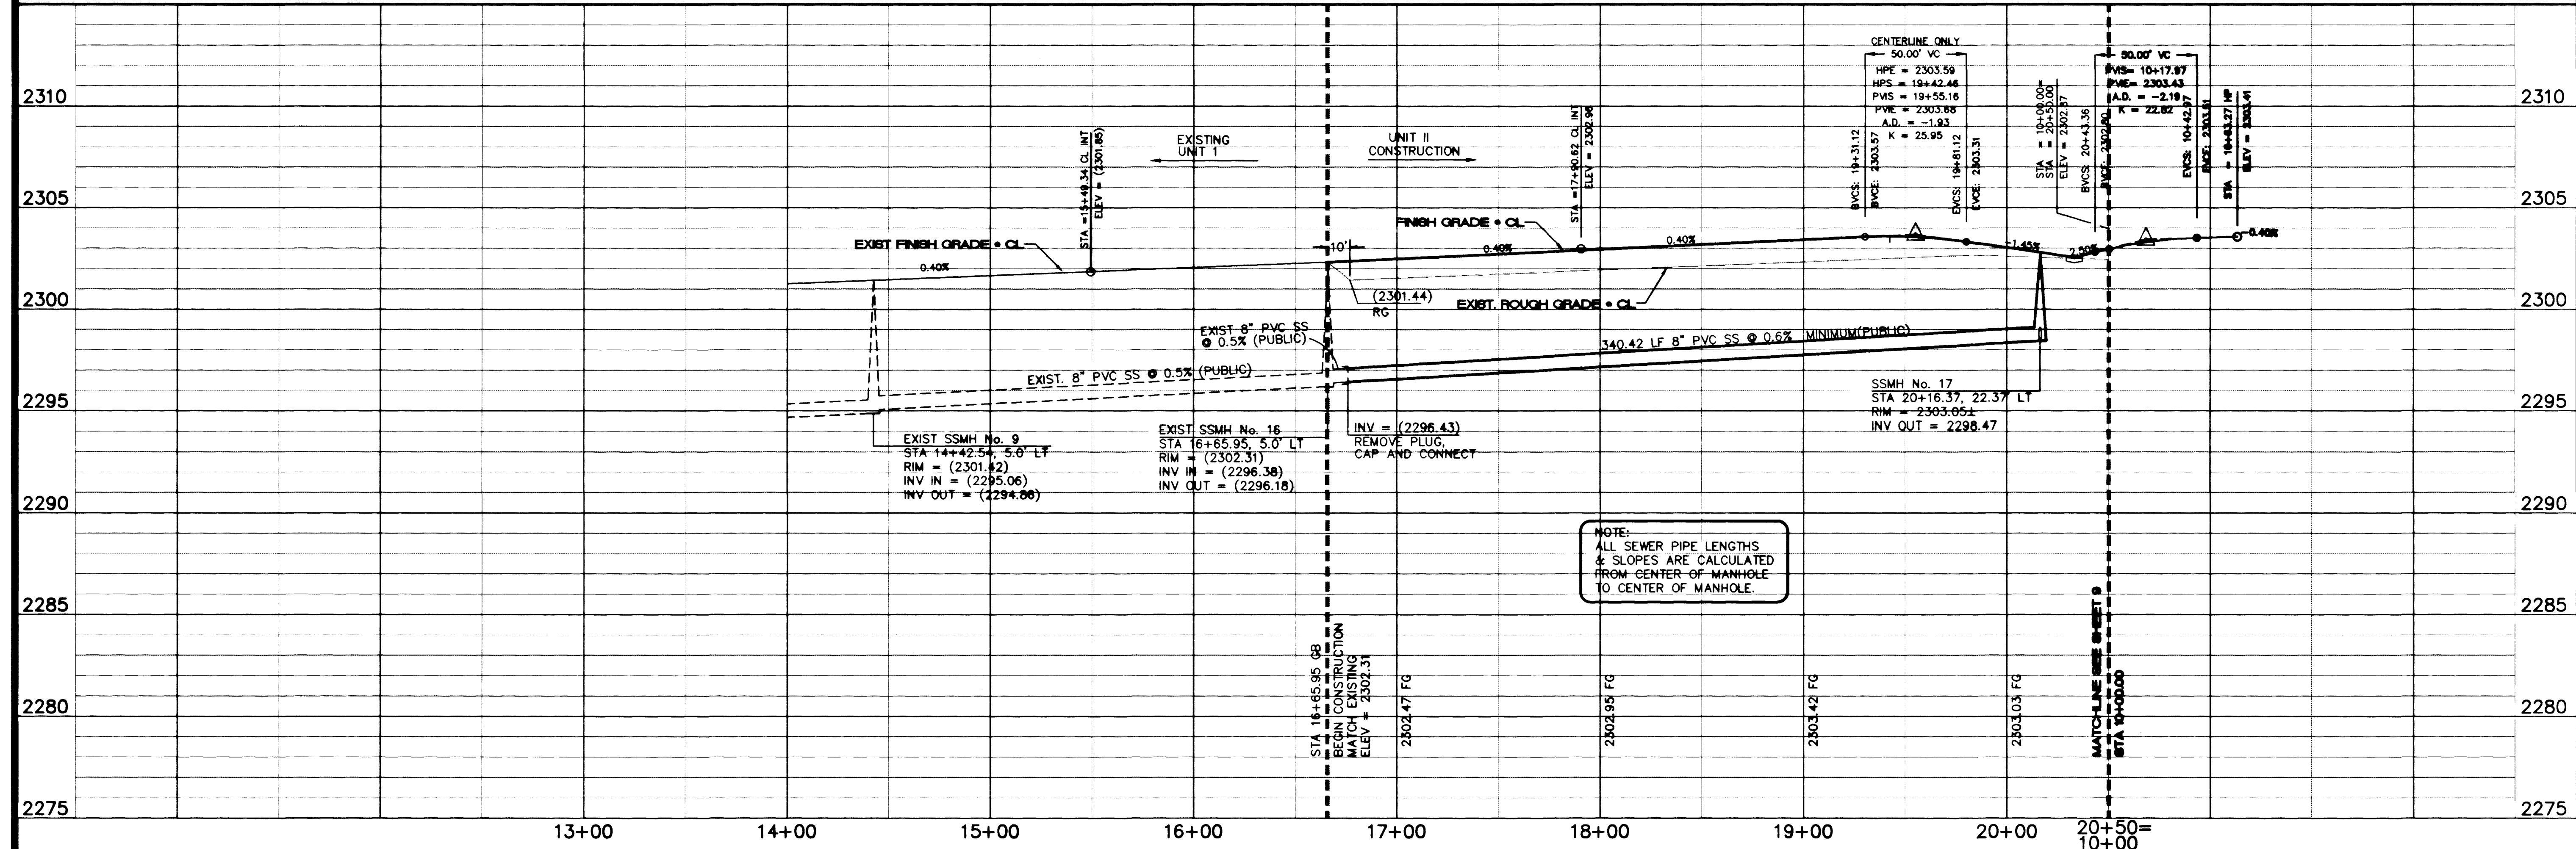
2310
2305
2300
2295
2290
2285
2280
2275

2310
2305
2300
2295
2290
2285
2280
2275

EXISTING UNIT 1

UNIT II CONSTRUCTION

STA =15+49.34 CL INT
ELEV = (2301.85)

STA =17+90.62 CL INT
ELEV = 2302.96

CENTERLINE ONLY
50.00' VC
HPE = 2303.59
HPS = 19+42.46
PVIS = 19+55.16
PVIE = 2303.68
A.D. = -1.93
K = 25.95

BVCS: 19+31.12
BVCE: 2303.57
EVCS: 19+81.12
EVCE: 2303.31

STA = 10+00.00=
STA = 20+50.00
ELEV = 2302.87

BVCS: 20+43.36
BVCE: 2302.90

50.00' VC
PVIS= 10+17.97
PVIE= 2303.43
A.D. = -2.19
K = 22.82

EVCS: 10+42.97
EVCE: 2303.31
STA = 10+63.27 HP
ELEV = 2303.41

EXIST FINISH GRADE @ CL
0.40%
FINISH GRADE @ CL
0.40%
0.40%
-1.45%
2.50%
0.40%
10'
(2301.44)
RG
EXIST. ROUGH GRADE @ CL

EXIST 8" PVC SS @ 0.5% (PUBLIC)
340.42 LF 8" PVC SS @ 0.6% MINIMUM(PUBLIC)
EXIST. 8" PVC SS @ 0.5% (PUBLIC)

SSMH No. 17
STA 20+16.37, 22.37' LT
RIM = 2303.05±
INV OUT = 2298.47

EXIST SSMH No. 9
STA 14+42.54, 5.0' LT
RIM = (2301.42)
INV IN = (2295.06)
INV OUT = (2294.86)

EXIST SSMH No. 16
STA 16+65.95, 5.0' LT
RIM = (2302.31)
INV IN = (2296.38)
INV OUT = (2296.18)

INV = (2296.43)
REMOVE PLUG, CAP AND CONNECT

NOTE:
ALL SEWER PIPE LENGTHS & SLOPES ARE CALCULATED FROM CENTER OF MANHOLE TO CENTER OF MANHOLE.

STA 16+65.95 GB
BEGIN CONSTRUCTION
MATCH EXISTING
ELEV = 2302.31

2302.47 FG
2302.95 FG
2303.42 FG
2303.03 FG

MATCHLINE SEE SHEET 9
STA 10+00.00

13+00
14+00
15+00
16+00
17+00
18+00
19+00
20+00
20+50=
10+00